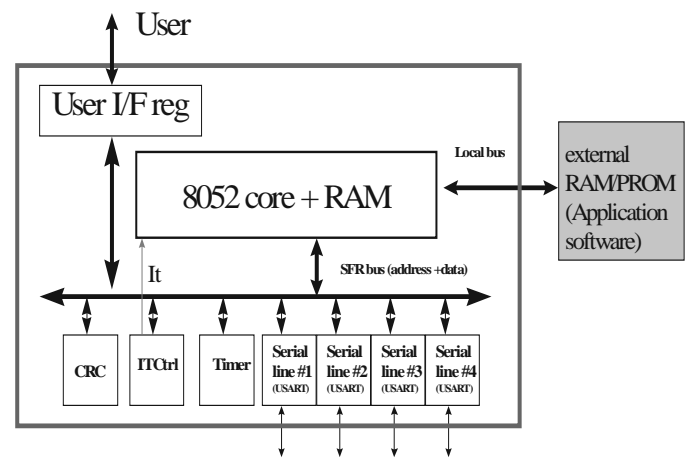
User

User I/F reg

Local bus

8052 core + RAM

external RAM/PROM (Application software)

It

SFR bus (address +data)

CRC

ITCtrl

Timer

Serial line #1 (USART)

Serial line #2 (USART)

Serial line #3 (USART)

Serial line #4 (USART)